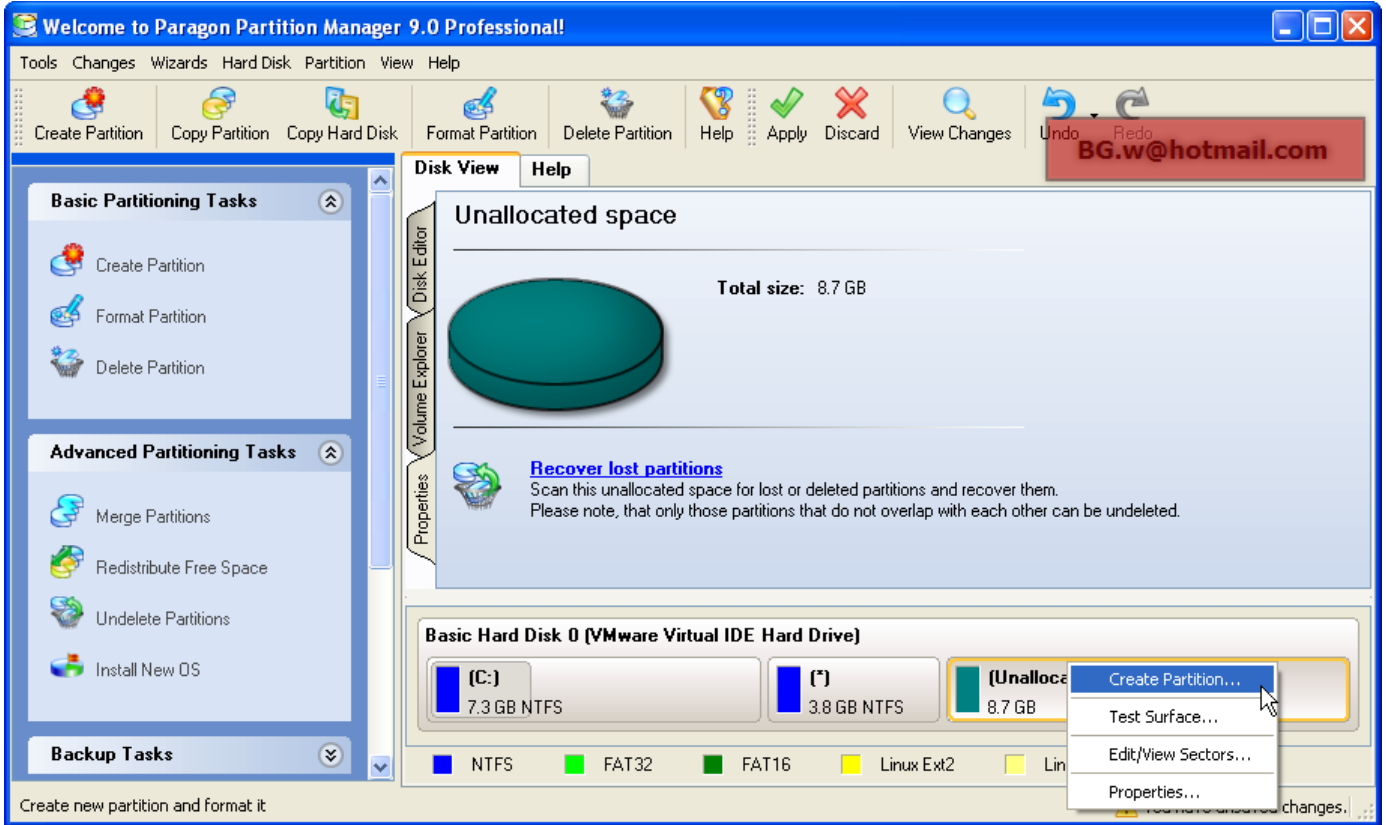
Welcome to Paragon Partition Manager 9.0 Professional!

Tools Changes Wizards Hard Disk Partition View Help

Create Partition Copy Partition Copy Hard Disk Format Partition Delete Partition Help Apply Discard View Changes Undo Redo

BG.w@hotmail.com

Basic Partitioning Tasks

Create Partition
Format Partition
Delete Partition

Advanced Partitioning Tasks

Merge Partitions
Redistribute Free Space
Undelete Partitions
Install New OS

Backup Tasks

Disk View Help

Disk Editor
Volume Explorer
Properties

Unallocated space

Total size: 8.7 GB

Recover lost partitions
Scan this unallocated space for lost or deleted partitions and recover them.
Please note, that only those partitions that do not overlap with each other can be undeleted.

Basic Hard Disk 0 (VMware Virtual IDE Hard Drive)

(C:)
7.3 GB NTFS

(*)
3.8 GB NTFS

(Unalloca
8.7 GB

Create Partition...
Test Surface...
Edit/View Sectors...
Properties...

NTFS FAT32 FAT16 Linux Ext2 Lin

Create new partition and format it

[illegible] changes.